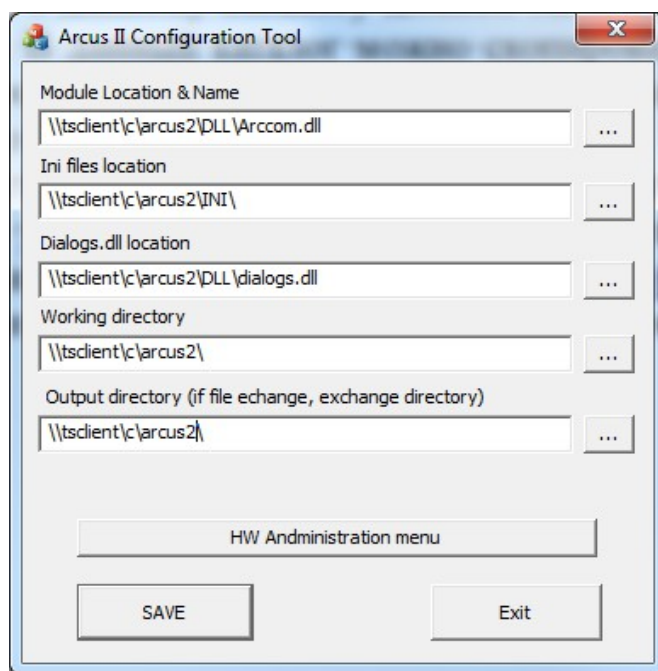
Arcus II Configuration Tool

Module Location & Name

\\tsclient\c\arcus2\DLL\Arccom.dll

...

Ini files location

\\tsclient\c\arcus2\INI\

...

Dialogs.dll location

\\tsclient\c\arcus2\DLL\dialogs.dll

...

Working directory

\\tsclient\c\arcus2\

...

Output directory (if file echange, exchange directory)

\\tsclient\c\arcus2\

...

HW Andministration menu

SAVE

Exit